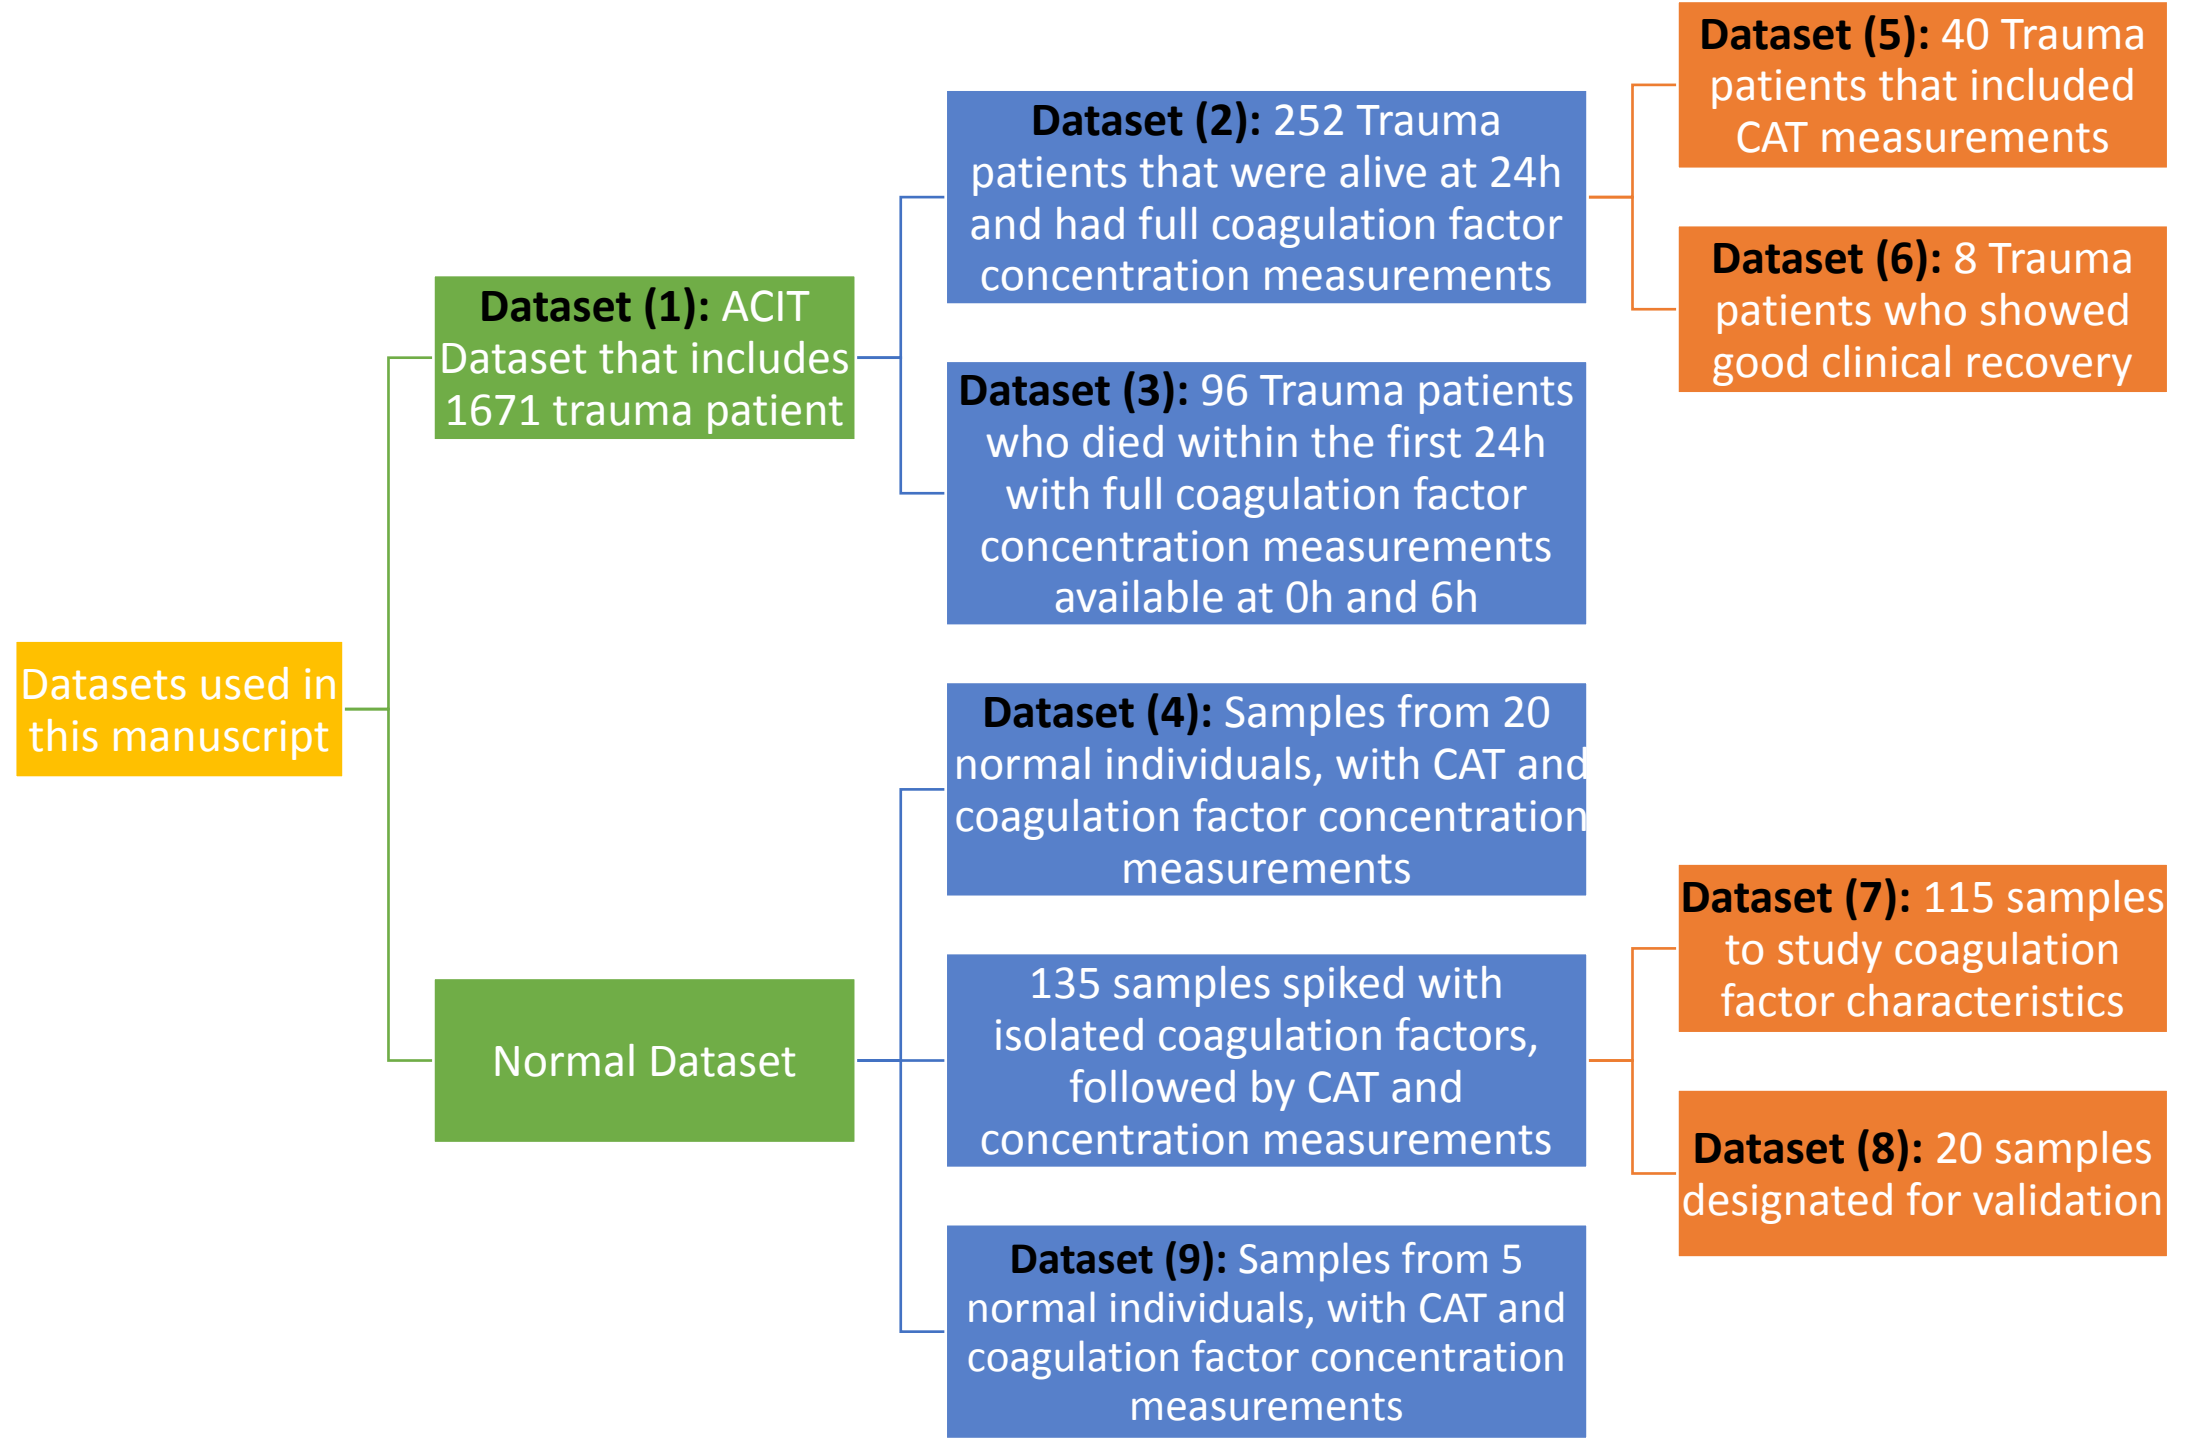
Datasets used in this manuscript

Dataset (1): ACIT Dataset that includes 1671 trauma patient

Dataset (2): 252 Trauma patients that were alive at 24h and had full coagulation factor concentration measurements

Dataset (5): 40 Trauma patients that included CAT measurements

Dataset (6): 8 Trauma patients who showed good clinical recovery

Dataset (3): 96 Trauma patients who died within the first 24h with full coagulation factor concentration measurements available at 0h and 6h

Normal Dataset

Dataset (4): Samples from 20 normal individuals, with CAT and coagulation factor concentration measurements

135 samples spiked with isolated coagulation factors, followed by CAT and concentration measurements

Dataset (7): 115 samples to study coagulation factor characteristics

Dataset (8): 20 samples designated for validation

Dataset (9): Samples from 5 normal individuals, with CAT and coagulation factor concentration measurements